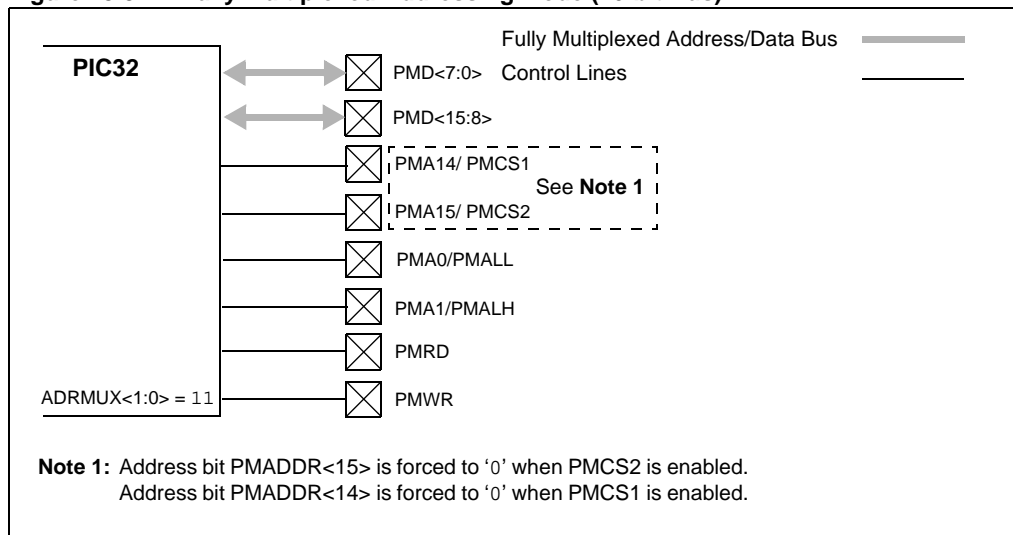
PIC32

Fully Multiplexed Address/Data Bus

Control Lines

PMD<7:0>

PMD<15:8>

PMA14/ PMCS1

See **Note 1**

PMA15/ PMCS2

PMA0/PMALL

PMA1/PMALH

PMRD

ADRMUX<1:0> = 11

PMWR

**Note 1:** Address bit PMADDR<15> is forced to '0' when PMCS2 is enabled. Address bit PMADDR<14> is forced to '0' when PMCS1 is enabled.